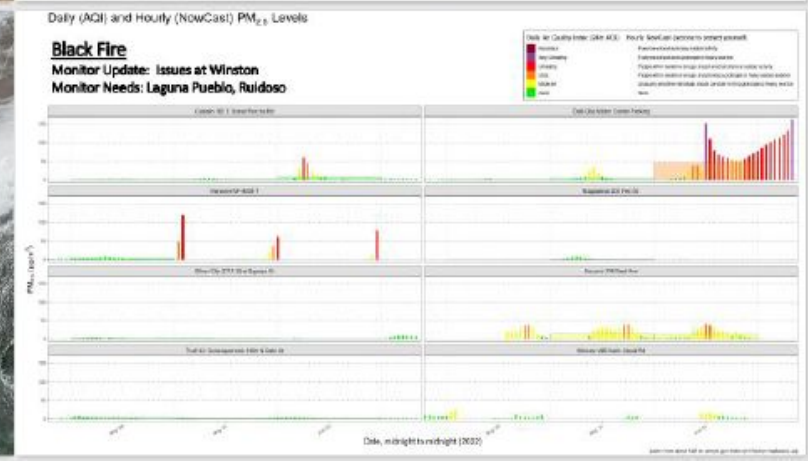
Daily (AQI) and Hourly (NowCast) $PM_{2.5}$ Levels

Black Fire

Monitor Update: Issues at Winston

Monitor Needs: Laguna Pueblo, Ruidoso

| Daily Air Quality Index (Daily AQI) | Hourly NowCast (actions to protect yourself) |
|---|---|
| Hazardous | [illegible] |
| Very Unhealthy | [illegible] |
| Unhealthy | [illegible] |
| USG | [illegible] |
| Moderate | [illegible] |
| Good | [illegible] |

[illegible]

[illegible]

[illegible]

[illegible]

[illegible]

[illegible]

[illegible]

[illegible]

$PM_{2.5}$ ($\mu g/m^3$)

150

100

50

0

Date, midnight to midnight (2022)

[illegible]